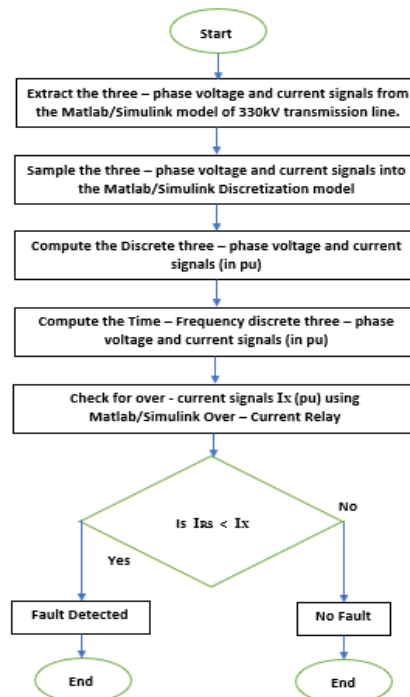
Start

Extract the three – phase voltage and current signals from the Matlab/Simulink model of 330kV transmission line.

Sample the three – phase voltage and current signals into the Matlab/Simulink Discretization model

Compute the Discrete three – phase voltage and current signals (in pu)

Compute the Time – Frequency discrete three – phase voltage and current signals (in pu)

Check for over - current signals Ix (pu) using Matlab/Simulink Over – Current Relay

Is IRS < Ix

No

Yes

Fault Detected

No Fault

End

End